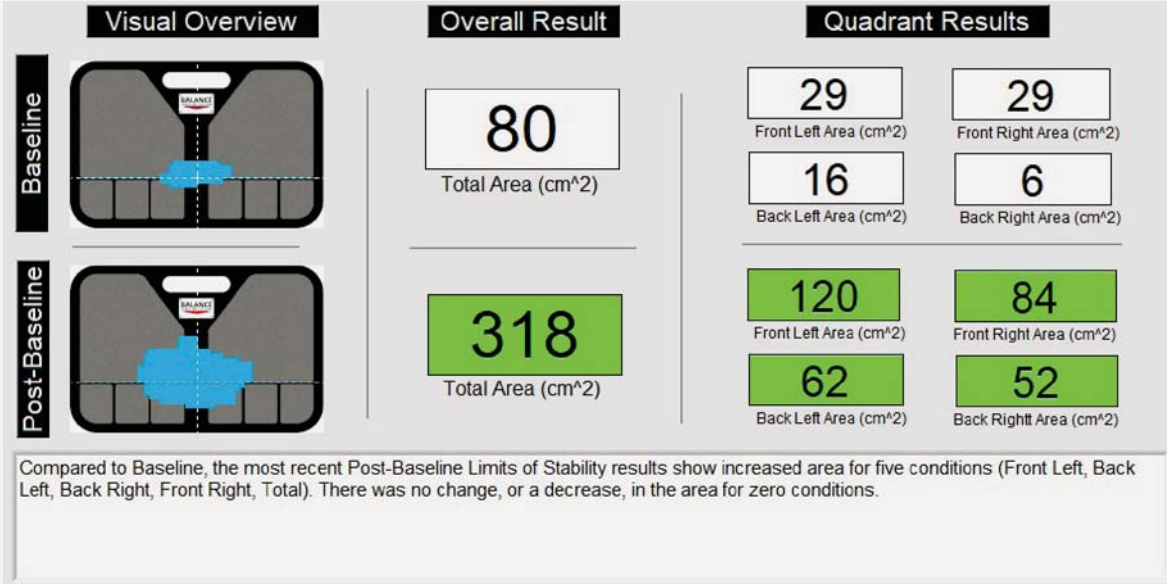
Visual Overview

Overall Result

Quadrant Results

Baseline

BALANCE

80
Total Area (cm^2)

29
Front Left Area (cm^2)

29
Front Right Area (cm^2)

16
Back Left Area (cm^2)

6
Back Right Area (cm^2)

Post-Baseline

BALANCE

318
Total Area (cm^2)

120
Front Left Area (cm^2)

84
Front Right Area (cm^2)

62
Back Left Area (cm^2)

52
Back Rightt Area (cm^2)

Compared to Baseline, the most recent Post-Baseline Limits of Stability results show increased area for five conditions (Front Left, Back Left, Back Right, Front Right, Total). There was no change, or a decrease, in the area for zero conditions.